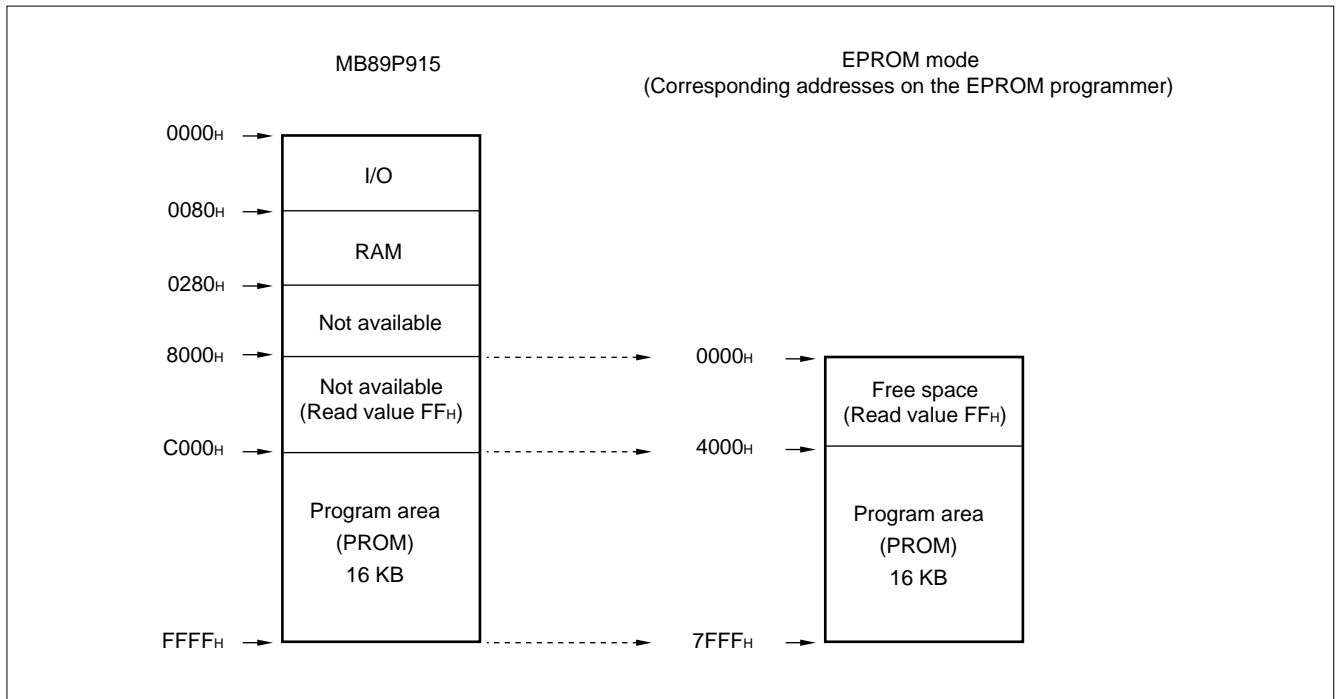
MB89P915

EPROM mode
(Corresponding addresses on the EPROM programmer)

$0000_H$

I/O

$0080_H$

RAM

$0280_H$

Not available

$8000_H$

Not available
(Read value $FF_H$)

$C000_H$

Program area
(PROM)
16 KB

$FFFF_H$

$0000_H$

Free space
(Read value $FF_H$)

$4000_H$

Program area
(PROM)
16 KB

$7FFF_H$